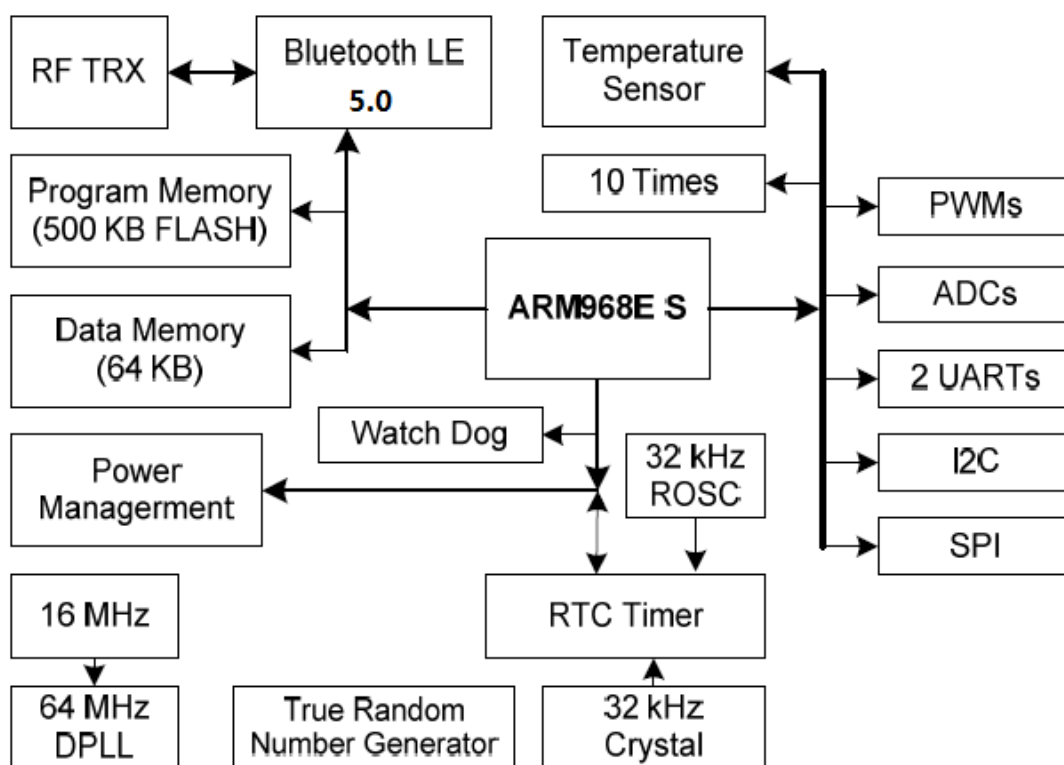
RF TRX

Bluetooth LE
5.0

Temperature Sensor

Program Memory
(500 KB FLASH)

10 Times

PWMs

Data Memory
(64 KB)

ARM968E S

ADCs

2 UARTs

Watch Dog

32 kHz
ROSC

I2C

Power
Managerment

SPI

16 MHz

RTC Timer

64 MHz
DPLL

True Random
Number Generator

32 kHz
Crystal